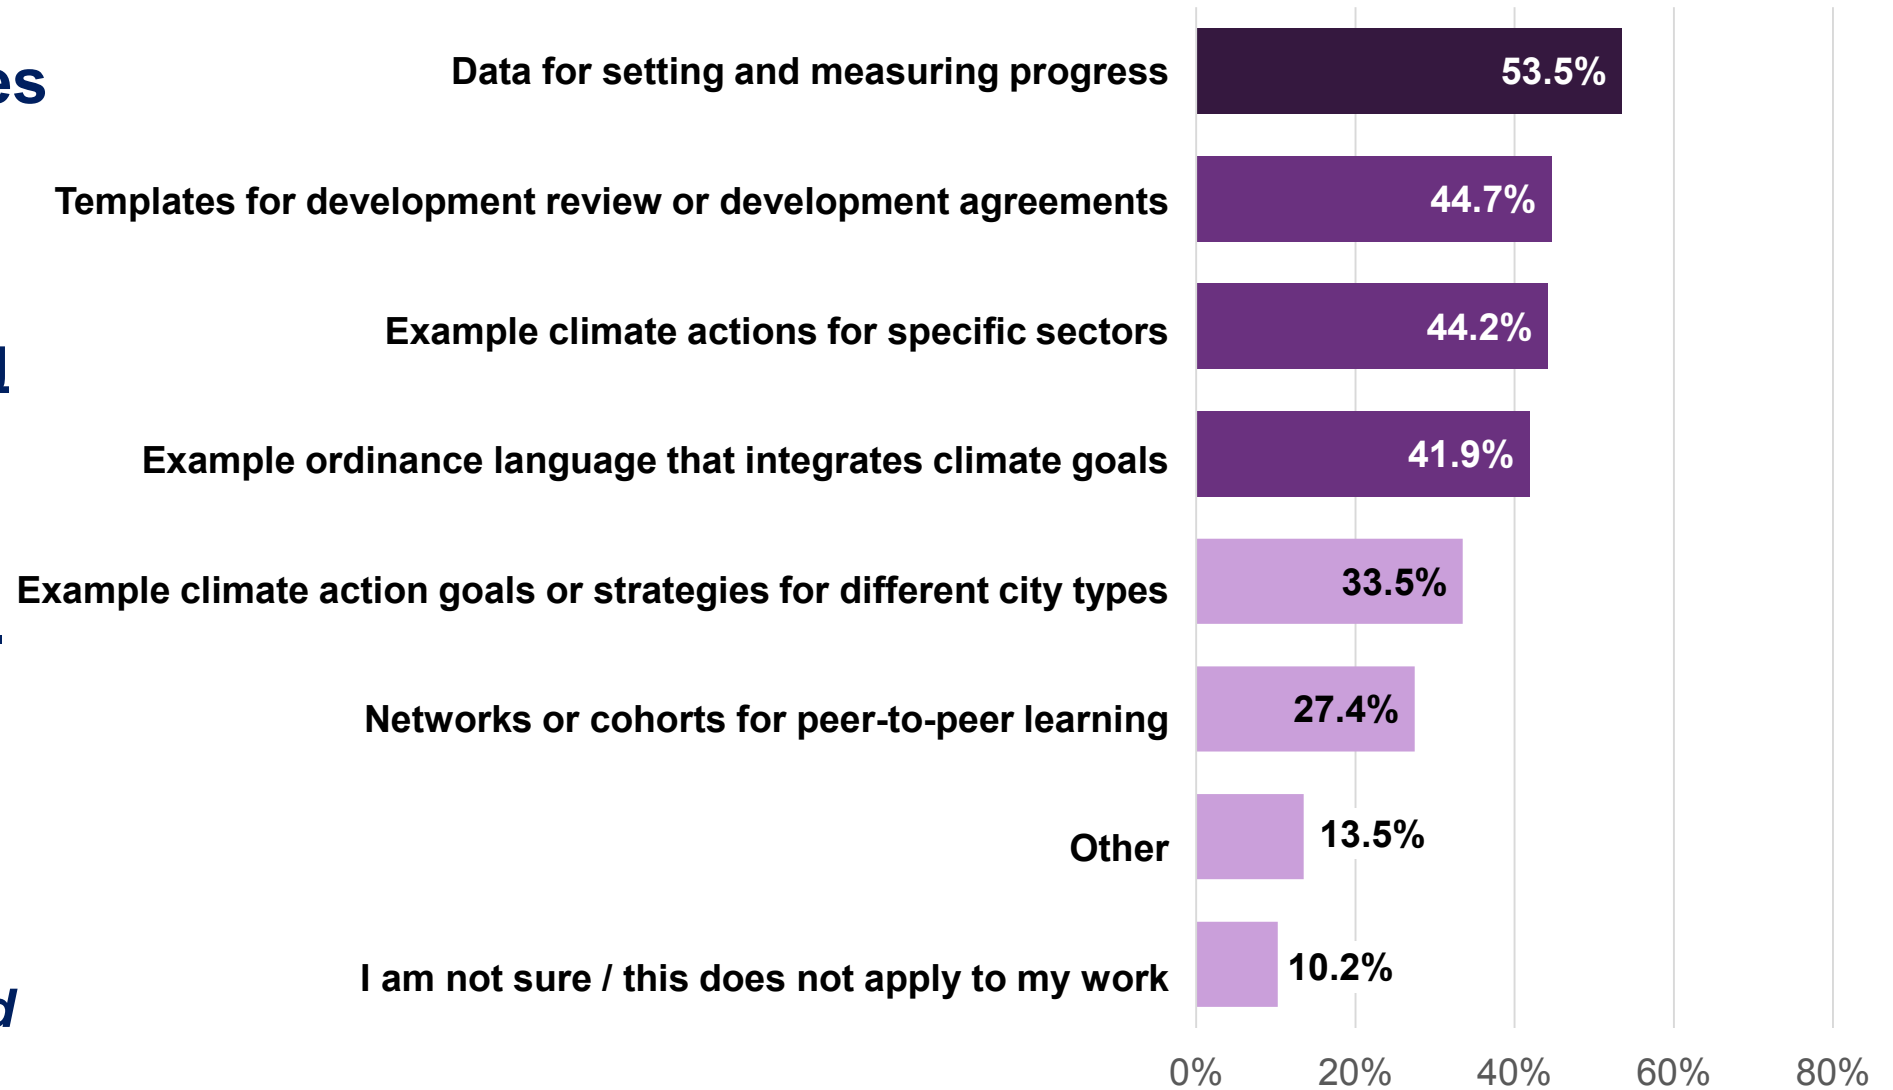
es

Data for setting and measuring progress 53.5%

Templates for development review or development agreements 44.7%

Example climate actions for specific sectors 44.2%

Example ordinance language that integrates climate goals 41.9%

Example climate action goals or strategies for different city types 33.5%

Networks or cohorts for peer-to-peer learning 27.4%

Other 13.5%

I am not sure / this does not apply to my work 10.2%

0% 20% 40% 60% 80%